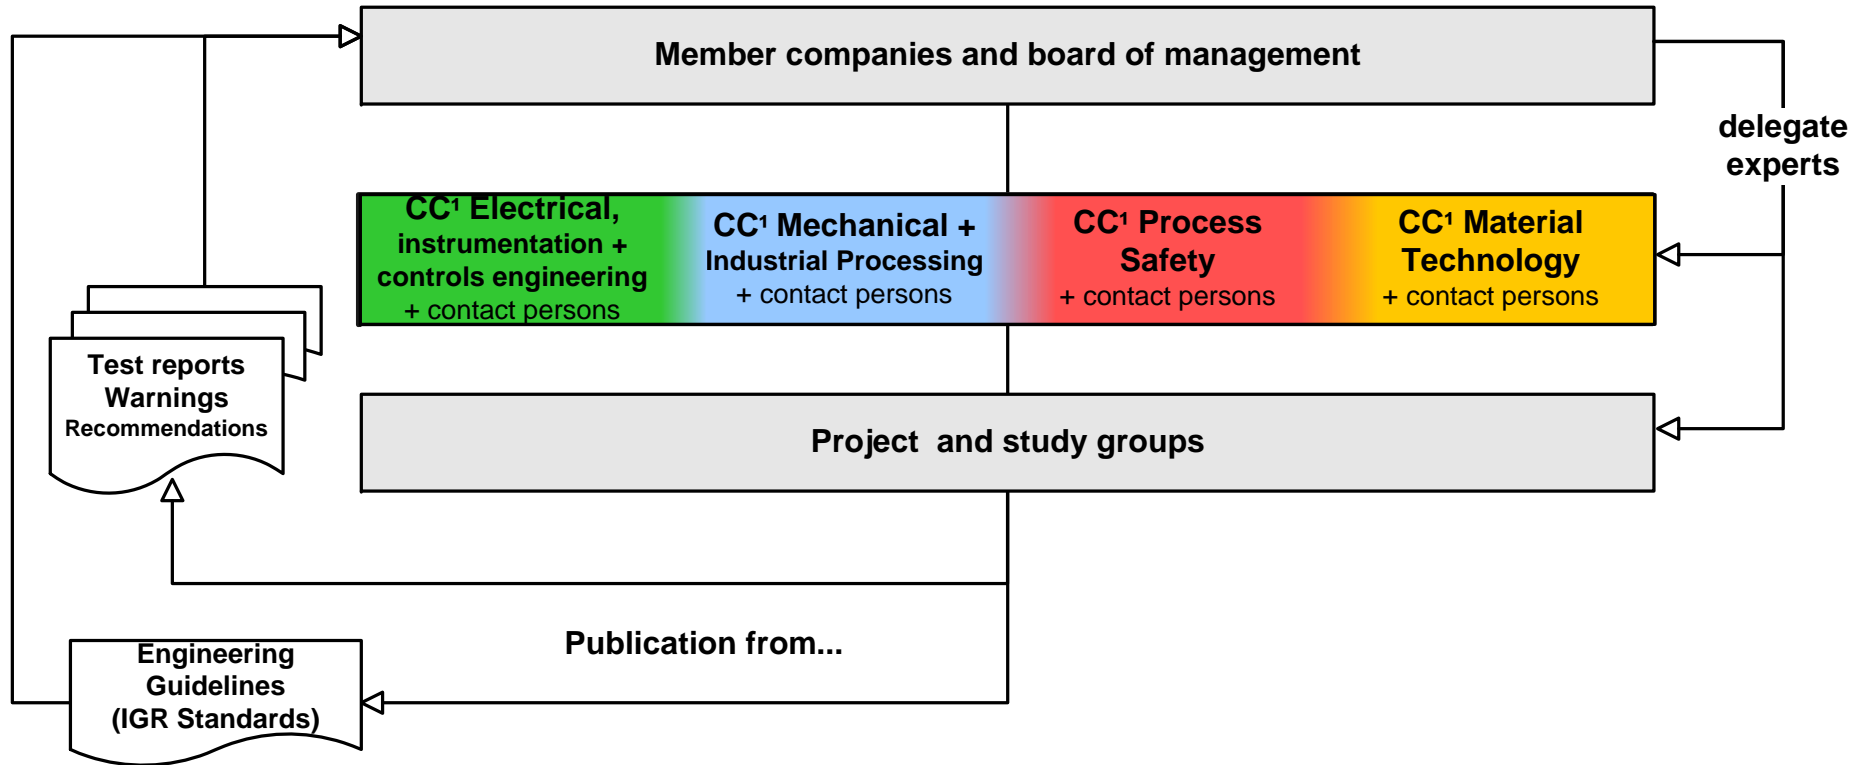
Member companies and board of management

delegate experts

CC¹ Electrical, instrumentation + controls engineering + contact persons

CC¹ Mechanical + Industrial Processing + contact persons

CC¹ Process Safety + contact persons

CC¹ Material Technology + contact persons

Test reports
Warnings
Recommendations

Project and study groups

Publication from...

Engineering Guidelines (IGR Standards)